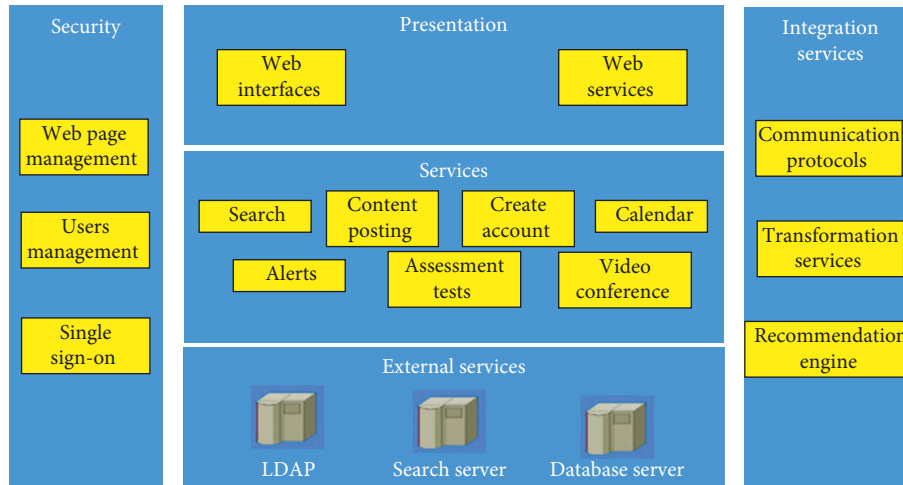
Security

Web page management

Users management

Single sign-on

Presentation

Web interfaces

Web services

Services

Search

Content posting

Create account

Calendar

Alerts

Assessment tests

Video conference

External services

LDAP

Search server

Database server

Integration services

Communication protocols

Transformation services

Recommendation engine